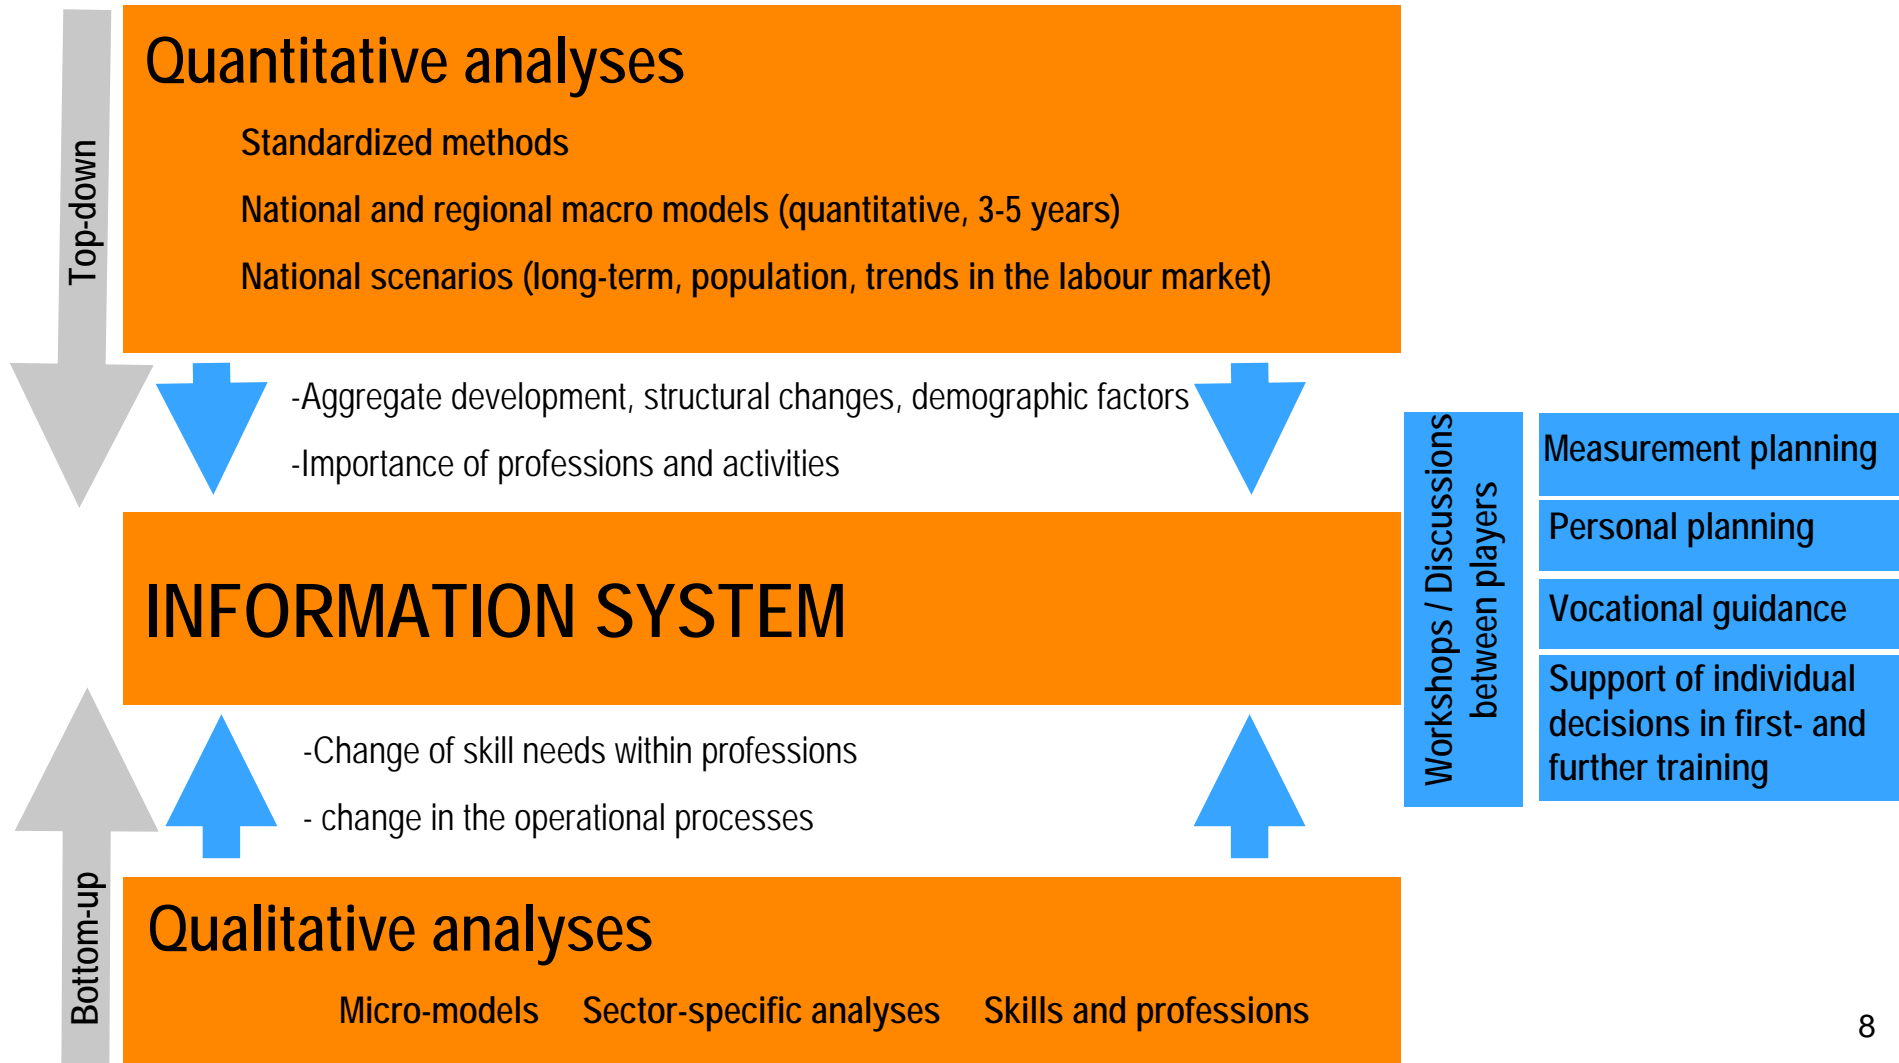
Top-down

Quantitative analyses

Standardized methods

National and regional macro models (quantitative, 3-5 years)

National scenarios (long-term, population, trends in the labour market)

-Aggregate development, structural changes, demographic factors

-Importance of professions and activities

INFORMATION SYSTEM

-Change of skill needs within professions

- change in the operational processes

Bottom-up

Qualitative analyses

Micro-models Sector-specific analyses Skills and professions

Workshops / Discussions between players

Measurement planning

Personal planning

Vocational guidance

Support of individual decisions in first- and further training

8